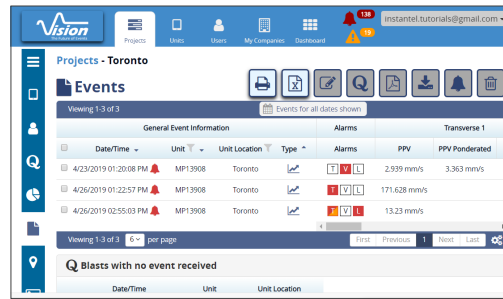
Vision
The Future of Instantel

Projects Units Users My Companies Dashboard

138
19
instantel.tutorials@gmail.com

Projects - Toronto

Events

Events for all dates shown

Viewing 1-3 of 3

| General Event Information | | | | Alarms | Transverse 1 | |
|---|---|---|---|---|---|---|
| Date/Time | Unit | Unit Location | Type | Alarms | PPV | PPV Ponderated |
| 4/23/2019 01:20:08 PM | MP13908 | Toronto | | T V L | 2.939 mm/s | 3.363 mm/s |
| 4/26/2019 01:22:57 PM | MP13908 | Toronto | | T V L | 171.628 mm/s | |
| 4/26/2019 02:55:03 PM | MP13908 | Toronto | | T V L | 13.23 mm/s | |

Viewing 1-3 of 3 6 per page First Previous 1 Next Last

Blasts with no event received

| Date/Time | Unit | Unit Location |
|---|---|---|